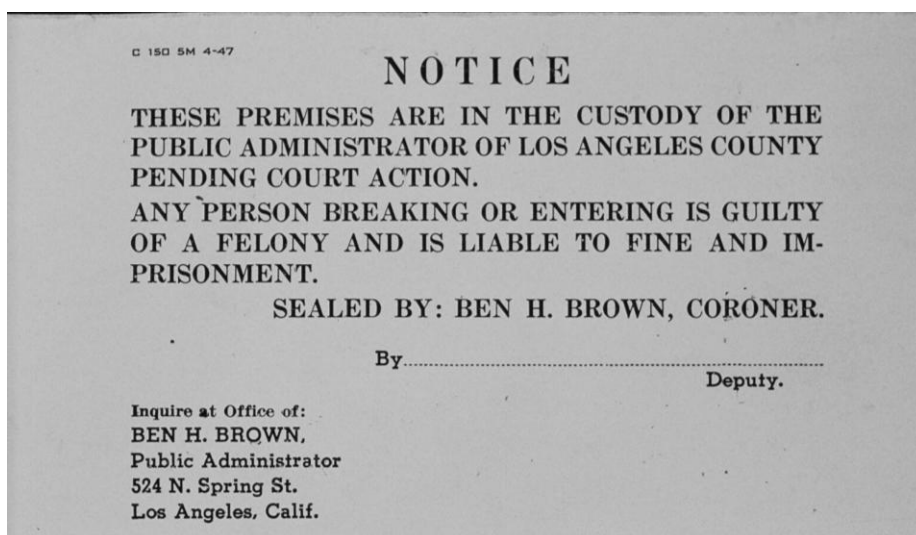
C 150 5M 4-47

NOTICE

THESE PREMISES ARE IN THE CUSTODY OF THE PUBLIC ADMINISTRATOR OF LOS ANGELES COUNTY PENDING COURT ACTION.

ANY PERSON BREAKING OR ENTERING IS GUILTY OF A FELONY AND IS LIABLE TO FINE AND IMPRISONMENT.

SEALED BY: BEN H. BROWN, CORONER.

By..................................................................
Deputy.

Inquire at Office of:
BEN H. BROWN,
Public Administrator
524 N. Spring St.
Los Angeles, Calif.